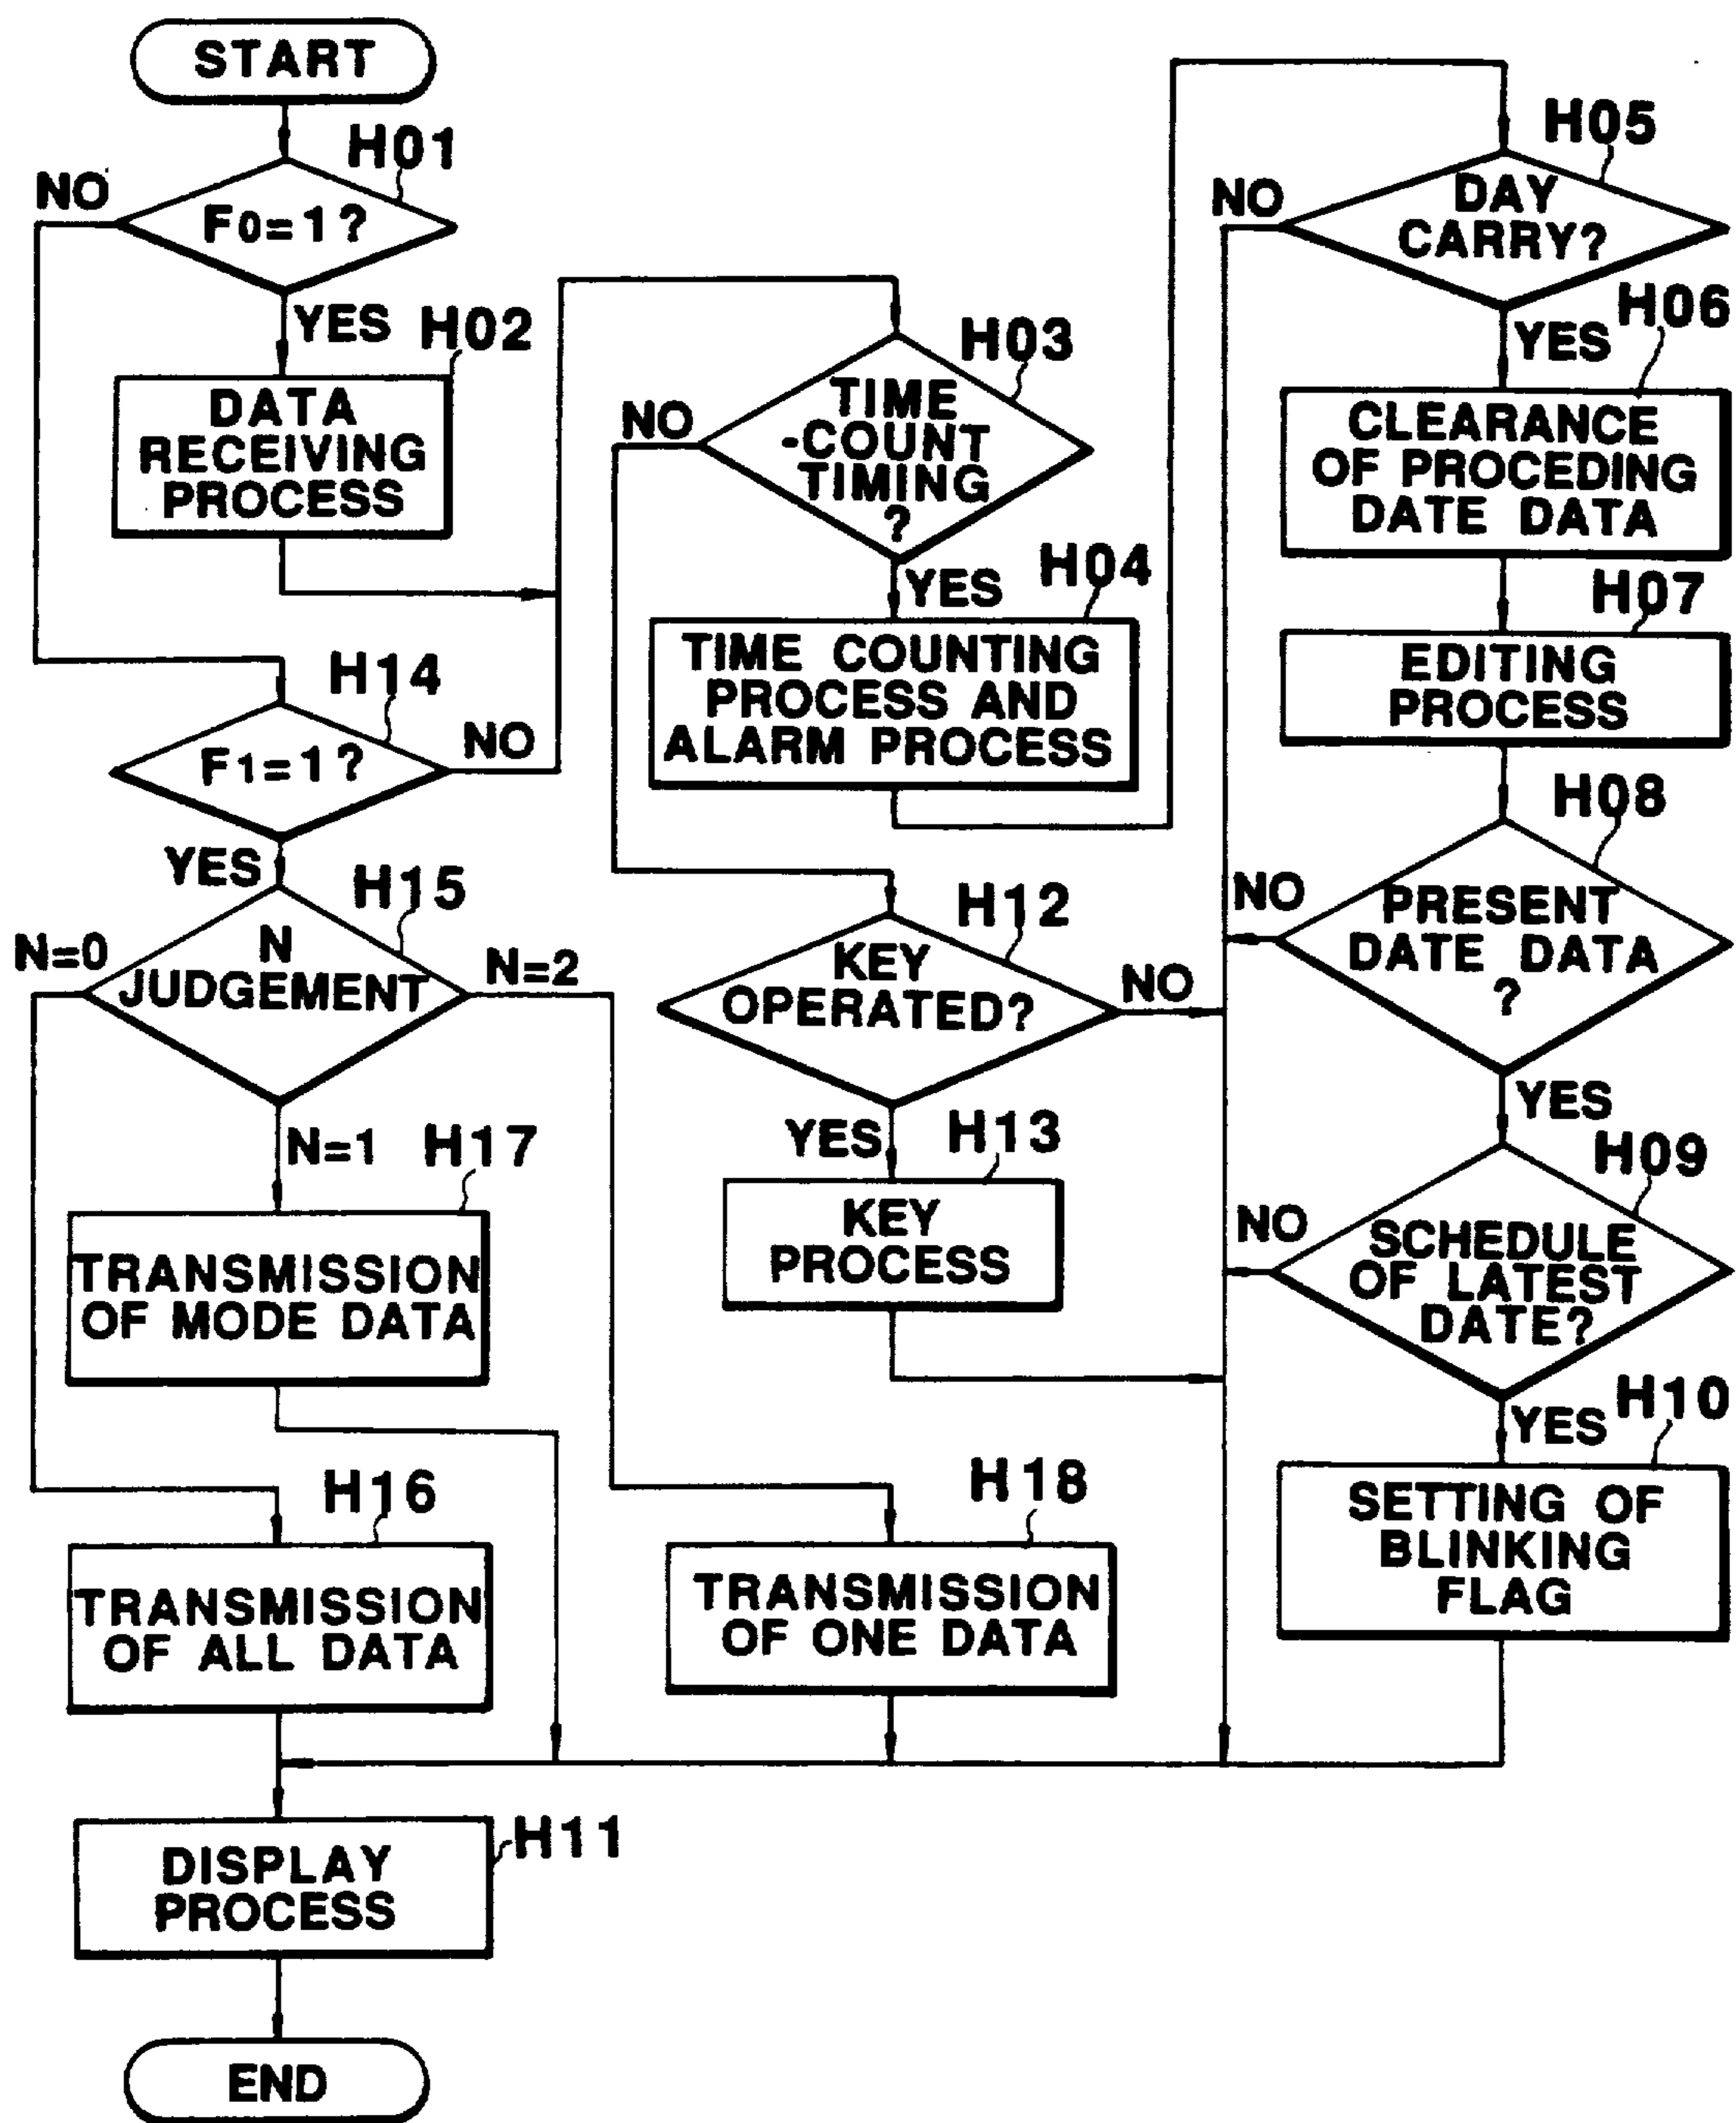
START

H01

NO

$F_0=1$?

YES

H02

DATA RECEIVING PROCESS

H14

$F_1=1$?

NO

YES

H15

N=0

N JUDGEMENT

N=2

N=1

H17

TRANSMISSION OF MODE DATA

H16

TRANSMISSION OF ALL DATA

H11

DISPLAY PROCESS

END

H03

NO

TIME -COUNT TIMING ?

YES

H04

TIME COUNTING PROCESS AND ALARM PROCESS

H12

KEY OPERATED?

NO

YES

H13

KEY PROCESS

H18

TRANSMISSION OF ONE DATA

H05

NO

DAY CARRY?

YES

H06

CLEARANCE OF PROCEDING DATE DATA

H07

EDITING PROCESS

H08

NO

PRESENT DATE DATA ?

YES

H09

NO

SCHEDULE OF LATEST DATE?

YES

H10

SETTING OF BLINKING FLAG